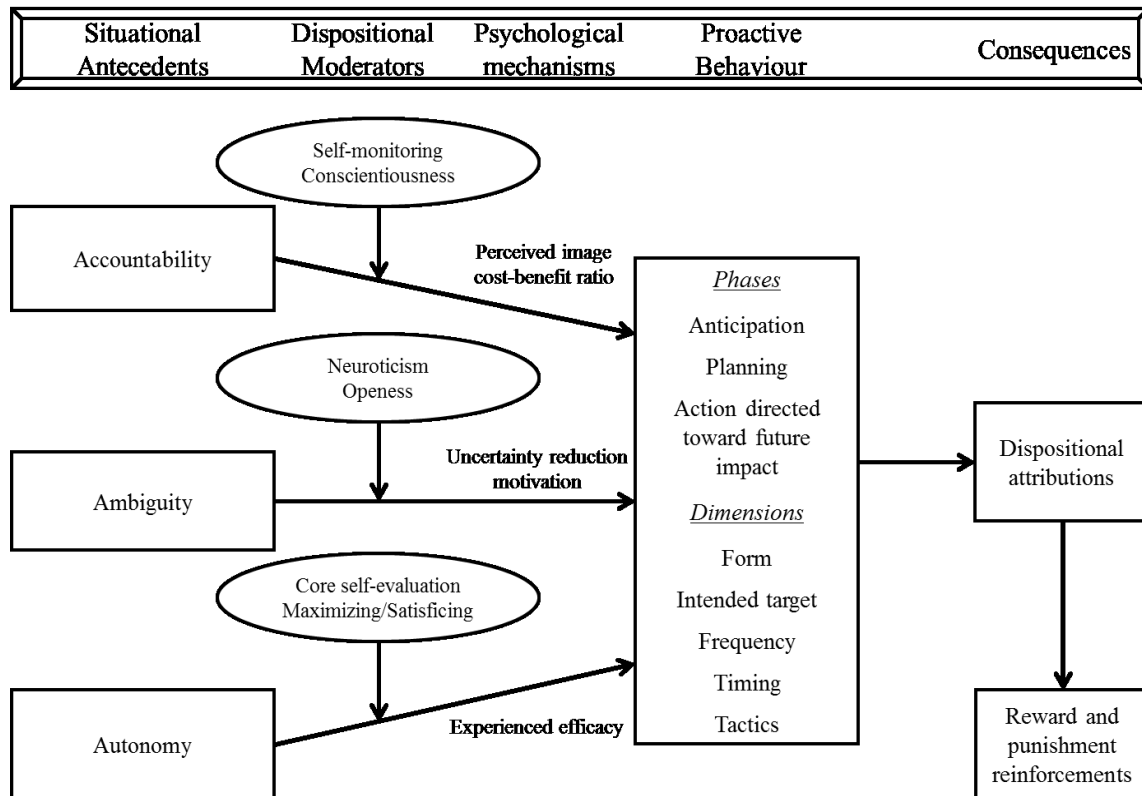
| Situational Antecedents | Dispositional Moderators | Psychological mechanisms | Proactive Behaviour | Consequences |
|---|---|---|---|---|

Self-monitoring
Conscientiousness

Accountability

Perceived image cost-benefit ratio

Phases

Anticipation

Planning

Action directed toward future impact

Dimensions

Form

Intended target

Frequency

Timing

Tactics

Neuroticism
Openess

Uncertainty reduction motivation

Ambiguity

Core self-evaluation
Maximizing/Satisficing

Autonomy

Experienced efficacy

Dispositional attributions

Reward and punishment reinforcements